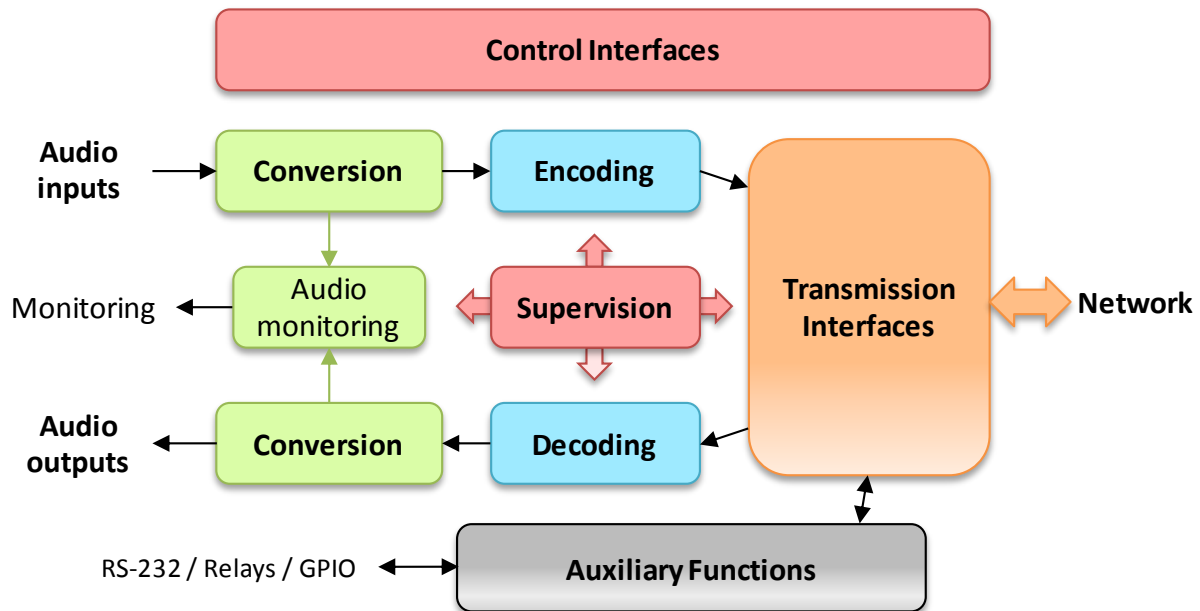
Control Interfaces

Audio inputs

Conversion

Encoding

Transmission Interfaces

Network

Monitoring

Audio monitoring

Supervision

Audio outputs

Conversion

Decoding

RS-232 / Relays / GPIO

Auxiliary Functions